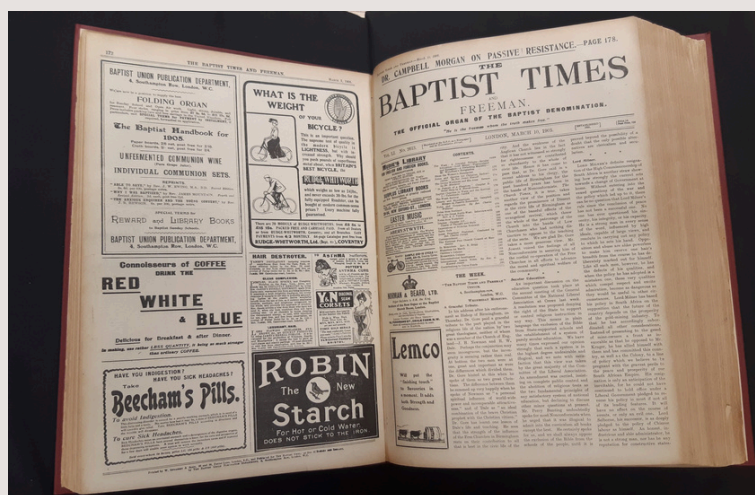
THE BAPTIST TIMES AND FREEMAN.

BAPTIST UNION PUBLICATION DEPARTMENT, 4, Southampton Row, London, W.C.

FOLDING ORGAN

The Baptist Handbook for 1908.

UNFERMENTED COMMUNION WINE

INDIVIDUAL COMMUNION SETS.

REWARD and LIBRARY BOOKS

BAPTIST UNION PUBLICATION DEPARTMENT, 4, Southampton Row, London, W.C.

WHAT IS THE WEIGHT OF YOUR BICYCLE?

LIGHTNESS

BEST BICYCLE.

RUDGE-WHITWORTH, Ltd. Dept. COVENTRY

Connoisseurs of COFFEE DRINK THE

RED WHITE & BLUE

Delicious for Breakfast & after Dinner.

HAIR DESTROYER.

ASTHMA

Y&N CORSETS

HAVE YOU INDIGESTION? HAVE YOU SICK HEADACHES?

Take Beecham's Pills.

To Avoid Indigestion.

To cure Sick Headaches.

ROBIN The New Starch

For Hot or Cold Water DOES NOT STICK TO THE IRON

DR. CAMPBELL MORGAN ON PASSIVE RESISTANCE.—PAGE 178.

THE BAPTIST TIMES AND FREEMAN.

THE OFFICIAL ORGAN OF THE BAPTIST DENOMINATION.

LONDON, MARCH 20, 1908.

CONTENTS.

WOMEN'S LIBRARY

EASTER MUSIC

THE WEEK.

BROWN & BEARD, LTD.

Lemco

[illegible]